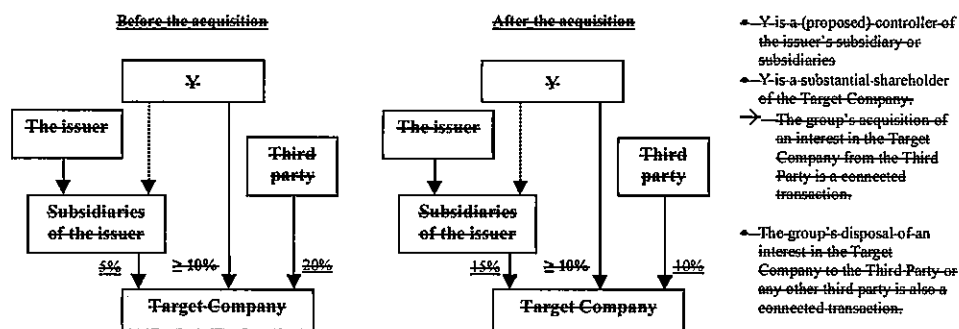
Before the acquisition

Y

The issuer

Third party

Subsidiaries of the issuer

5%

$\geq 10\%$

20%

Target Company

After the acquisition

Y

The issuer

Third party

Subsidiaries of the issuer

15%

$\geq 10\%$

10%

Target Company

• Y is a (proposed) controller of the issuer's subsidiary or subsidiaries

• Y is a substantial shareholder of the Target Company.

→ The group's acquisition of an interest in the Target Company from the Third Party is a connected transaction.

• The group's disposal of an interest in the Target Company to the Third Party or any other third party is also a connected transaction.